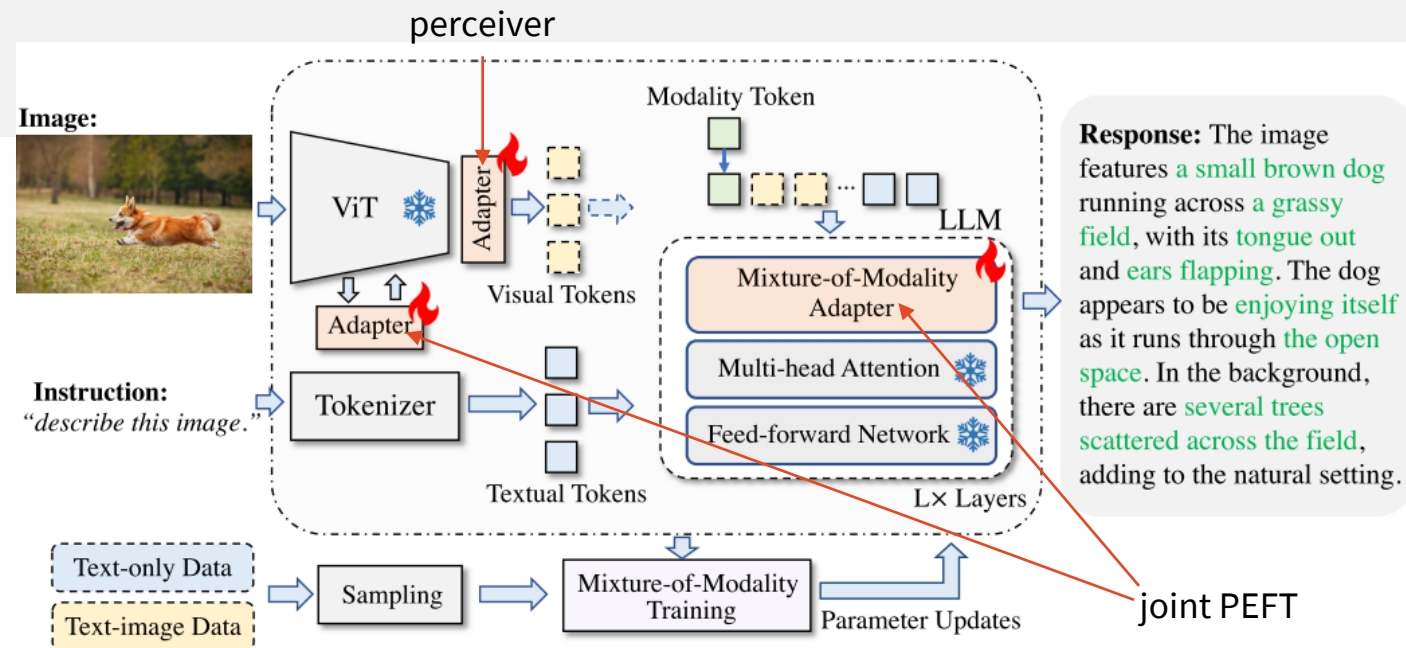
perceiver

Image:

ViT

Adapter

Adapter

Visual Tokens

Modality Token

...

LLM

Mixture-of-Modality Adapter

Multi-head Attention

Feed-forward Network

L× Layers

Instruction:
"describe this image."

Tokenizer

Textual Tokens

Response: The image features a small brown dog running across a grassy field, with its tongue out and ears flapping. The dog appears to be enjoying itself as it runs through the open space. In the background, there are several trees scattered across the field, adding to the natural setting.

Text-only Data

Text-image Data

Sampling

Mixture-of-Modality Training

Parameter Updates

joint PEFT